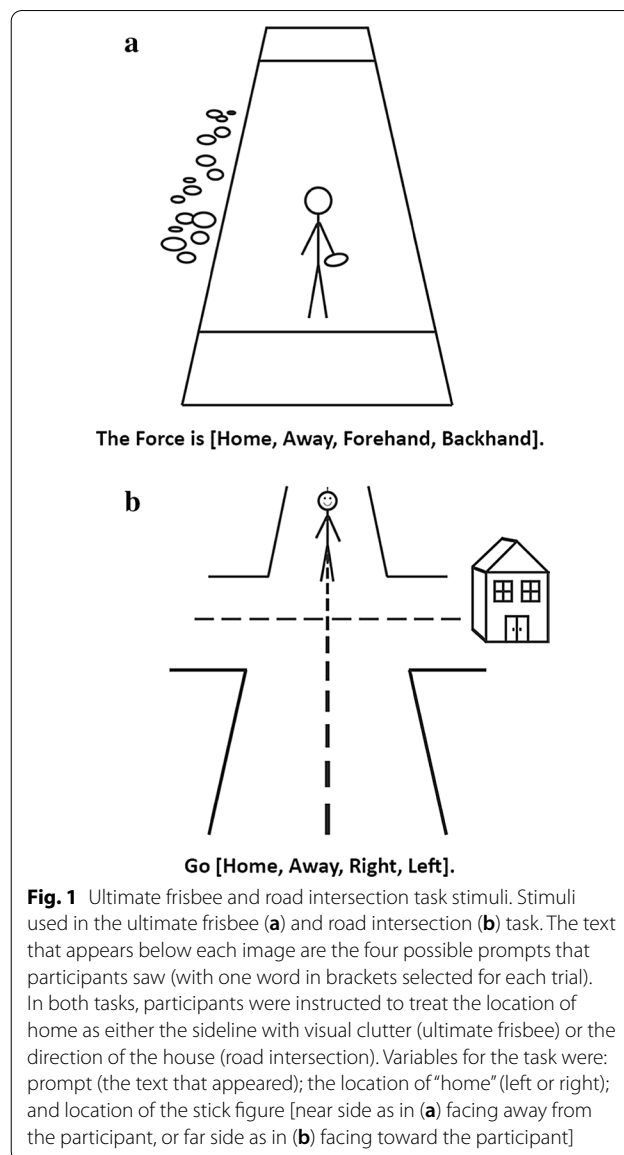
a

The Force is [Home, Away, Forehand, Backhand].

b

Go [Home, Away, Right, Left].

**Fig. 1** Ultimate frisbee and road intersection task stimuli. Stimuli used in the ultimate frisbee (**a**) and road intersection (**b**) task. The text that appears below each image are the four possible prompts that participants saw (with one word in brackets selected for each trial). In both tasks, participants were instructed to treat the location of home as either the sideline with visual clutter (ultimate frisbee) or the direction of the house (road intersection). Variables for the task were: prompt (the text that appeared); the location of "home" (left or right); and location of the stick figure [near side as in (**a**) facing away from the participant, or far side as in (**b**) facing toward the participant]